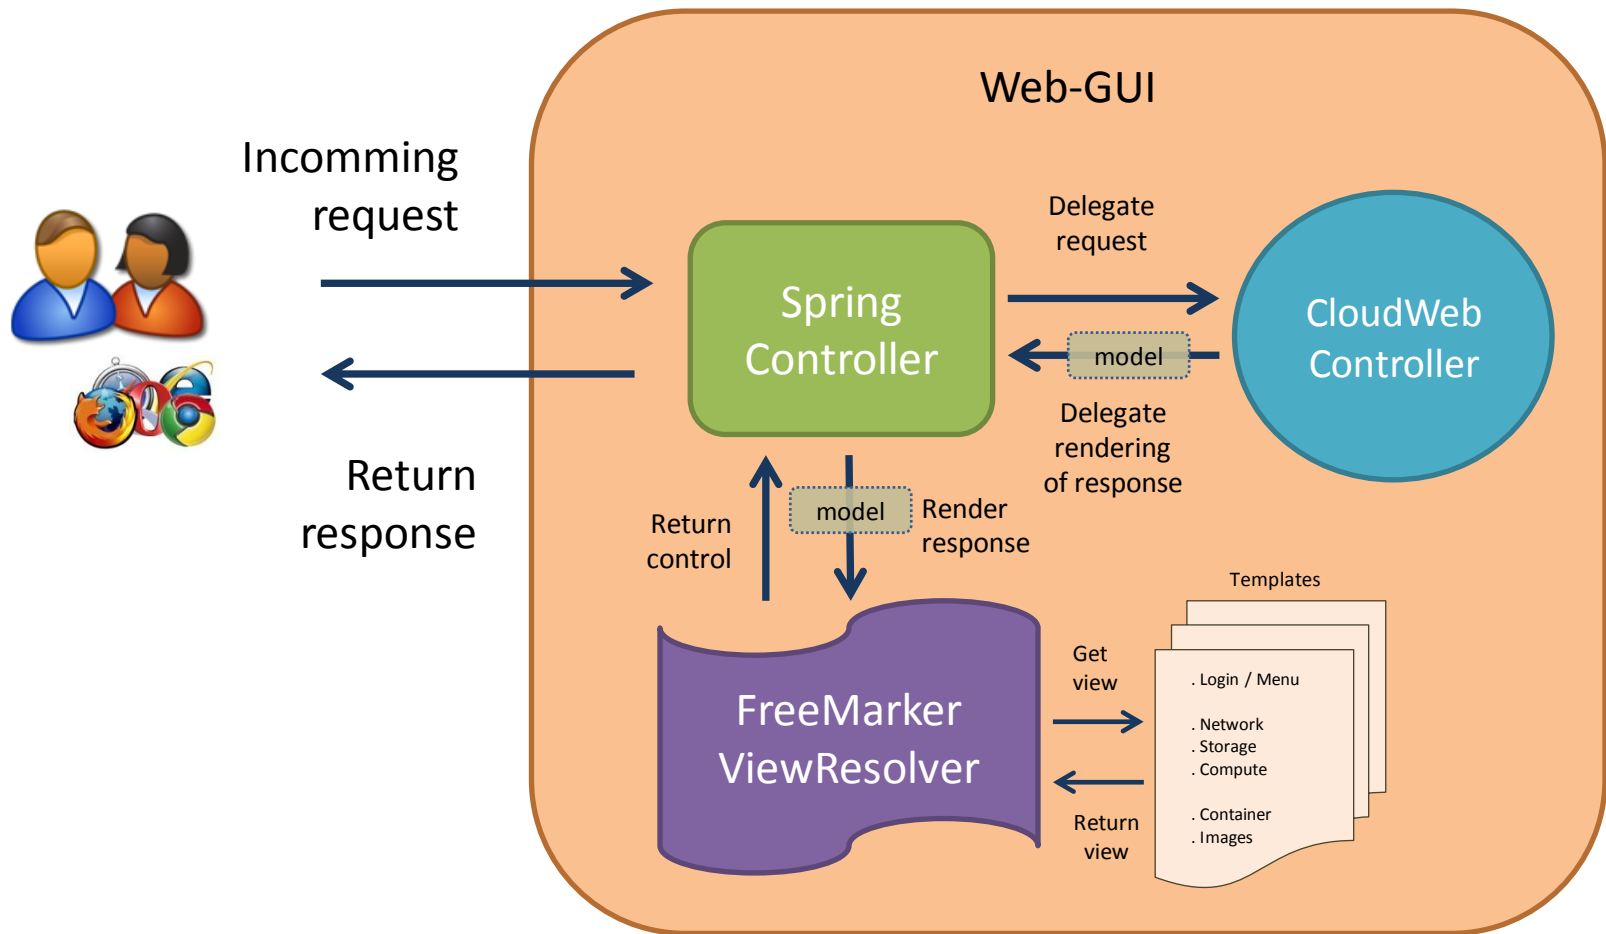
Web-GUI

Incomming request

Return response

Spring Controller

Delegate request

CloudWeb Controller

model

Delegate rendering of response

Return control

model

Render response

FreeMarker ViewResolver

Templates

Get view

Return view

. Login / Menu

. Network
. Storage
. Compute

. Container
. Images